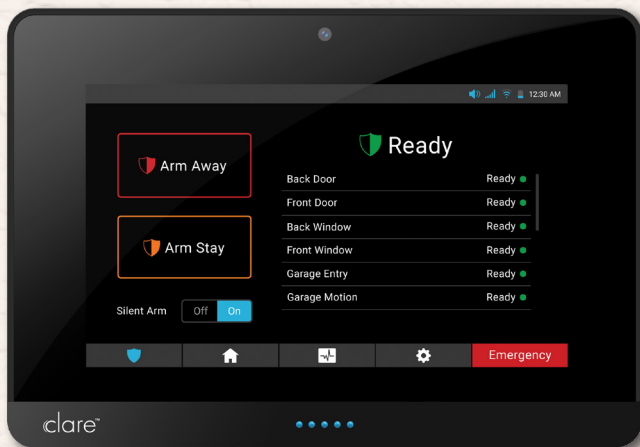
12:30 AM

Arm Away

Arm Stay

Silent Arm Off On

Ready

| | |
|---|---|
| Back Door | Ready |
| Front Door | Ready |
| Back Window | Ready |
| Front Window | Ready |
| Garage Entry | Ready |
| Garage Motion | Ready |

Emergency

clare™